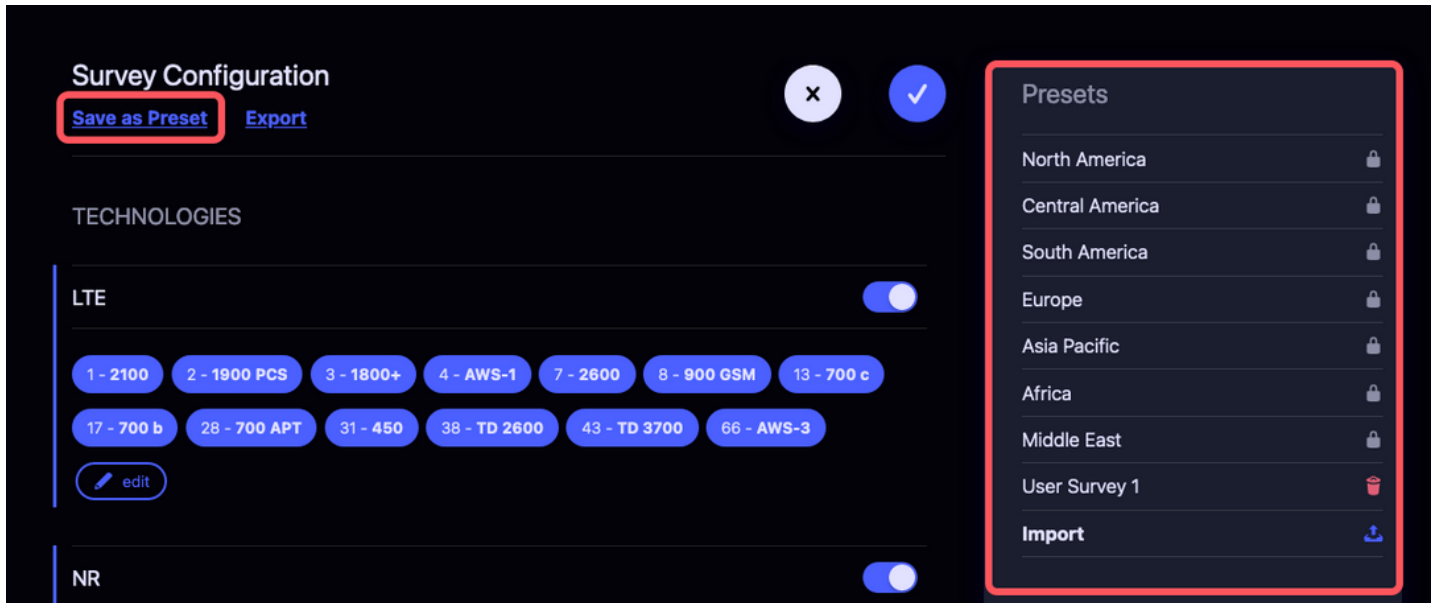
Survey Configuration
Save as Preset Export

TECHNOLOGIES

LTE

1 - 2100 2 - 1900 PCS 3 - 1800+ 4 - AWS-1 7 - 2600 8 - 900 GSM 13 - 700 c 17 - 700 b 28 - 700 APT 31 - 450 38 - TD 2600 43 - TD 3700 66 - AWS-3

edit

NR

Presets

North America
Central America
South America
Europe
Asia Pacific
Africa
Middle East
User Survey 1
Import